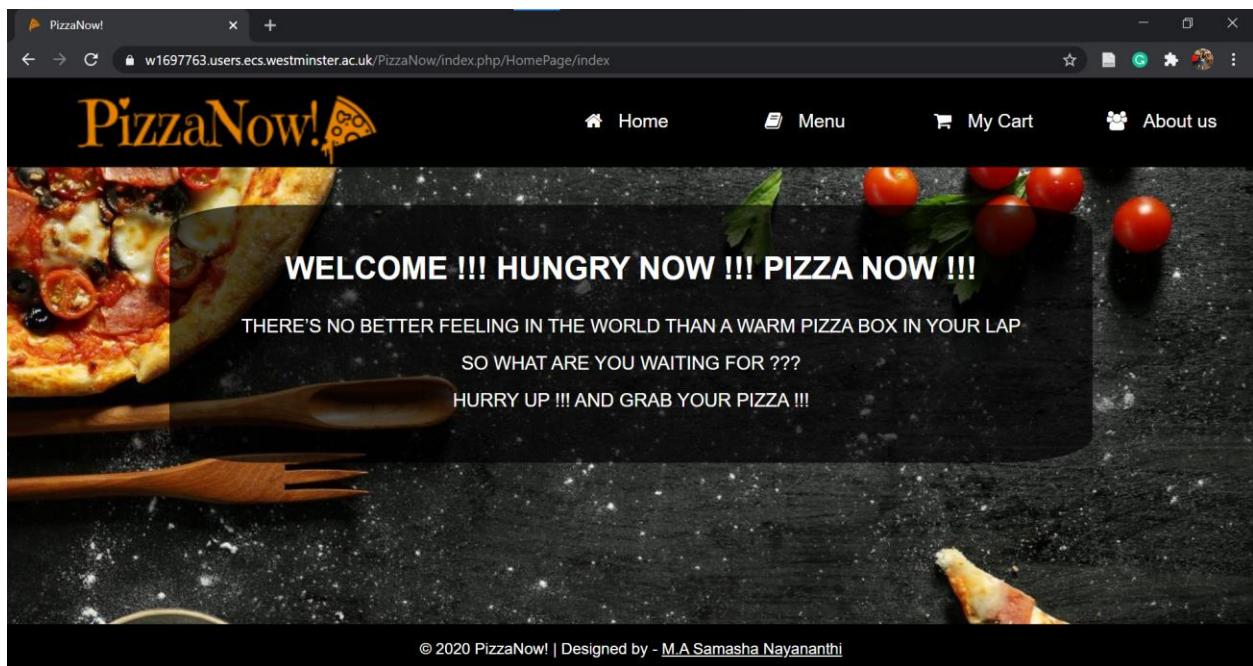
PizzaNow!

w1697763.users.ecs.westminster.ac.uk/PizzaNow/index.php/HomePage/index

PizzaNow!

Home Menu My Cart About us

WELCOME !!! HUNGRY NOW !!! PIZZA NOW !!!

THERE'S NO BETTER FEELING IN THE WORLD THAN A WARM PIZZA BOX IN YOUR LAP

SO WHAT ARE YOU WAITING FOR ???

HURRY UP !!! AND GRAB YOUR PIZZA !!!

© 2020 PizzaNow! | Designed by - M.A Samasha Nayananthi